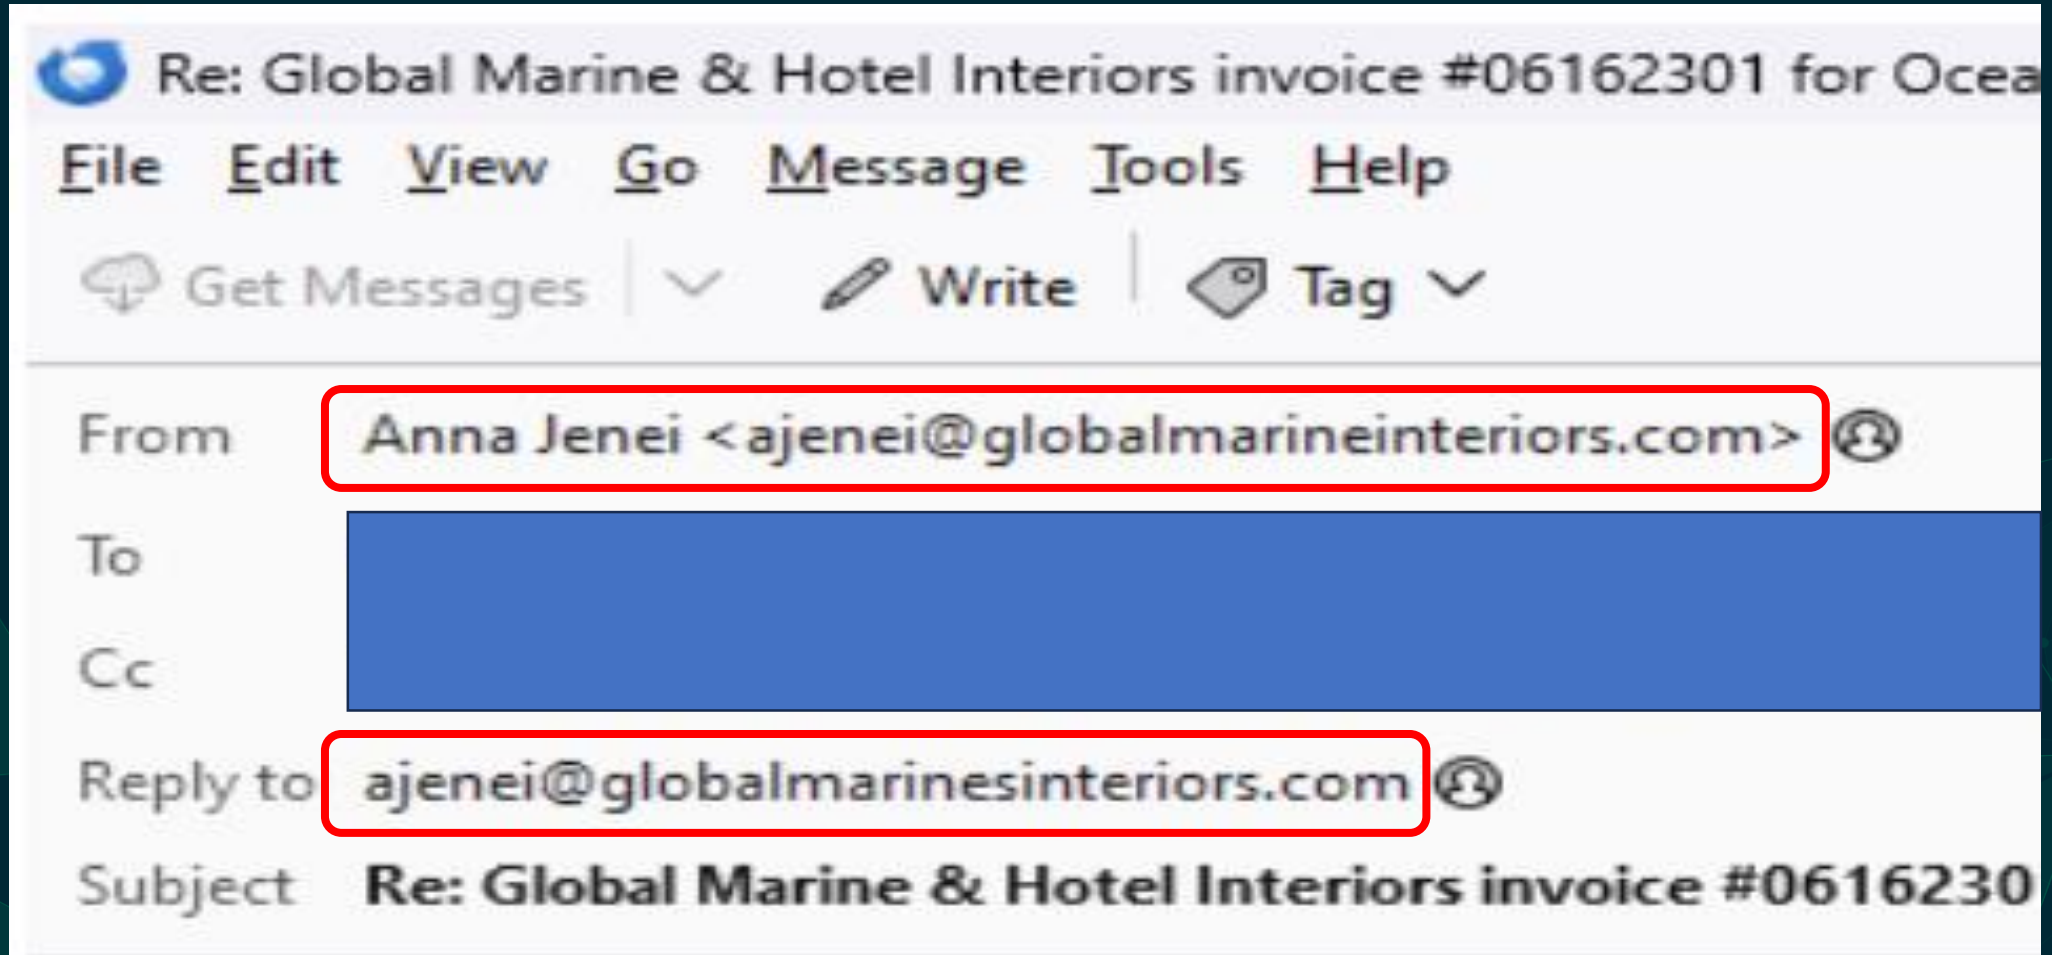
Re: Global Marine & Hotel Interiors invoice #06162301 for Ocea

File Edit View Go Message Tools Help

Get Messages Write Tag

From Anna Jenei <ajenei@globalmarineinteriors.com>

To

Cc

Reply to ajenei@globalmarinesinteriors.com

Subject Re: Global Marine & Hotel Interiors invoice #0616230